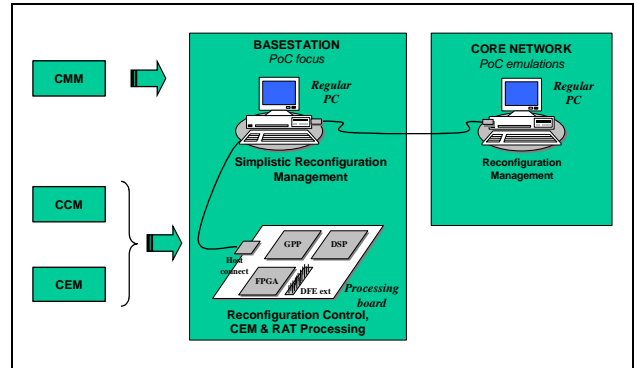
CMM

CCM

CEM

BASESTATION
PoC focus

Regular PC

Simplistic Reconfiguration Management

Host connect

GPP

DSP

FPGA

DFE ext

Processing board

Reconfiguration Control, CEM & RAT Processing

CORE NETWORK
PoC emulations

Regular PC

Reconfiguration Management